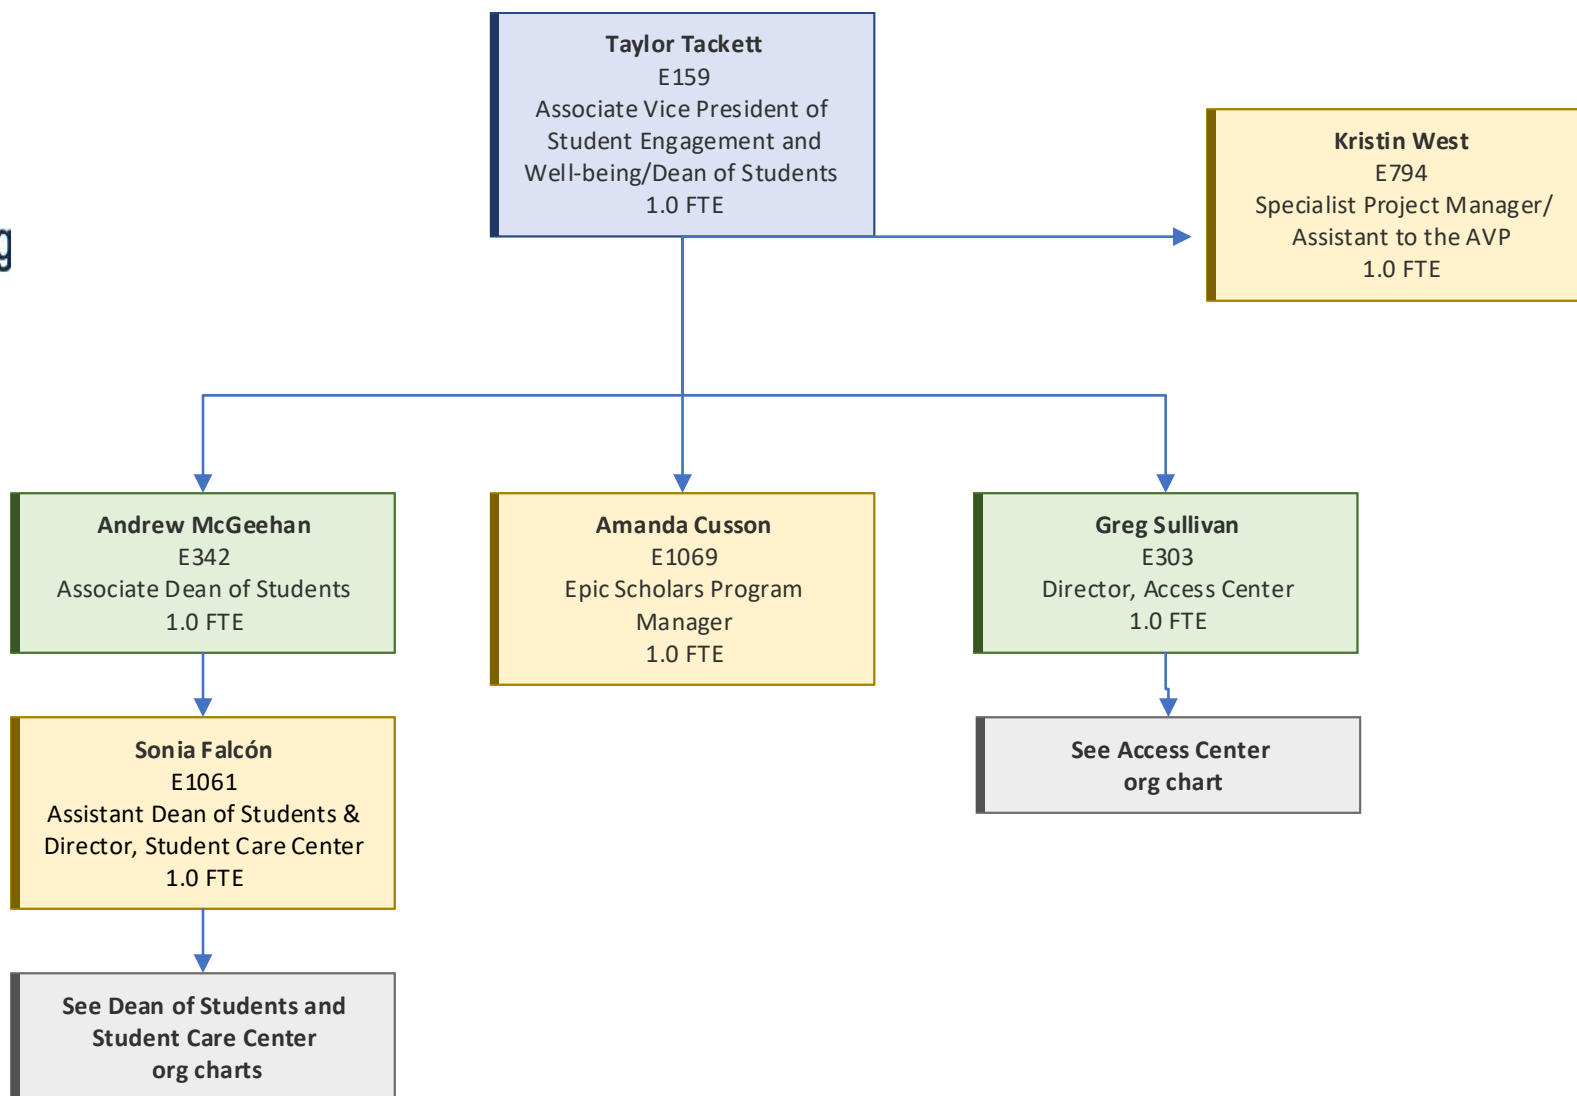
g

Taylor Tackett
E159
Associate Vice President of Student Engagement and Well-being/Dean of Students
1.0 FTE

Kristin West
E794
Specialist Project Manager/ Assistant to the AVP
1.0 FTE

Andrew McGeehan
E342
Associate Dean of Students
1.0 FTE

Amanda Cusson
E1069
Epic Scholars Program Manager
1.0 FTE

Greg Sullivan
E303
Director, Access Center
1.0 FTE

Sonia Falcón
E1061
Assistant Dean of Students & Director, Student Care Center
1.0 FTE

See Access Center org chart

See Dean of Students and Student Care Center org charts